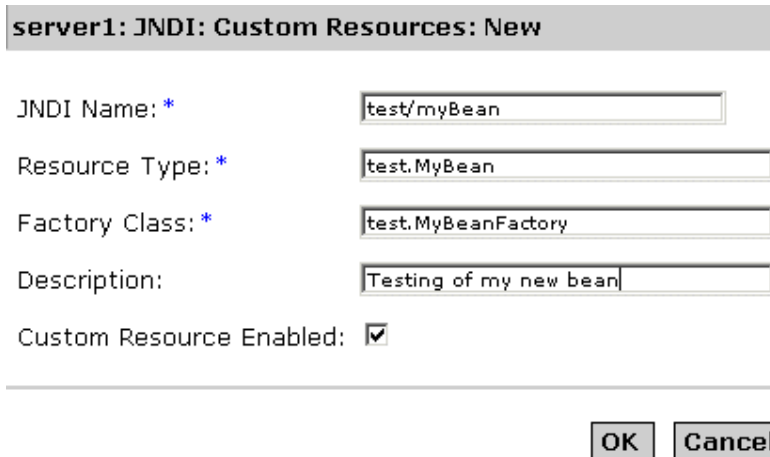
server1: JNDI: Custom Resources: New

JNDI Name: * test/myBean

Resource Type: * test.MyBean

Factory Class: * test.MyBeanFactory

Description: Testing of my new bean

Custom Resource Enabled: ☑

OK Cance